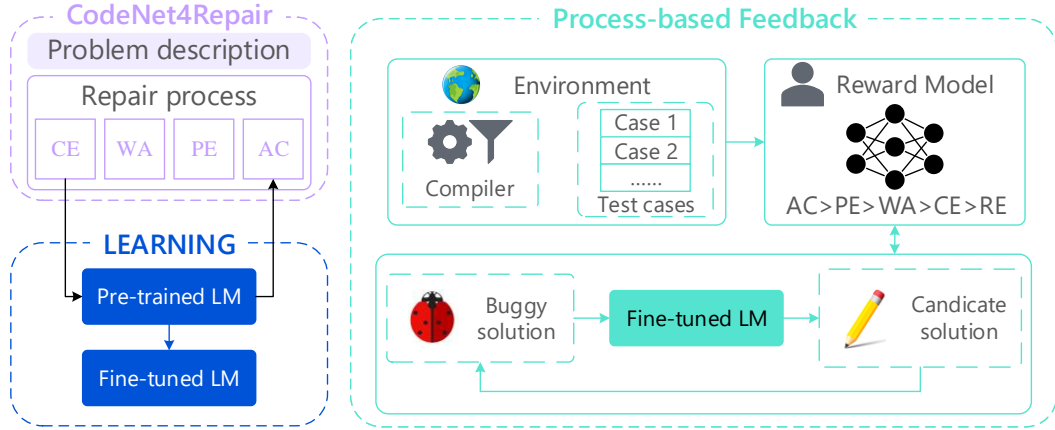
CodeNet4Repair

Problem description

Repair process

CE WA PE AC

LEARNING

Pre-trained LM

Fine-tuned LM

Process-based Feedback

Environment

Compiler

Case 1
Case 2
......
Test cases

Reward Model

AC>PE>WA>CE>RE

Buggy solution

Fine-tuned LM

Candicate solution